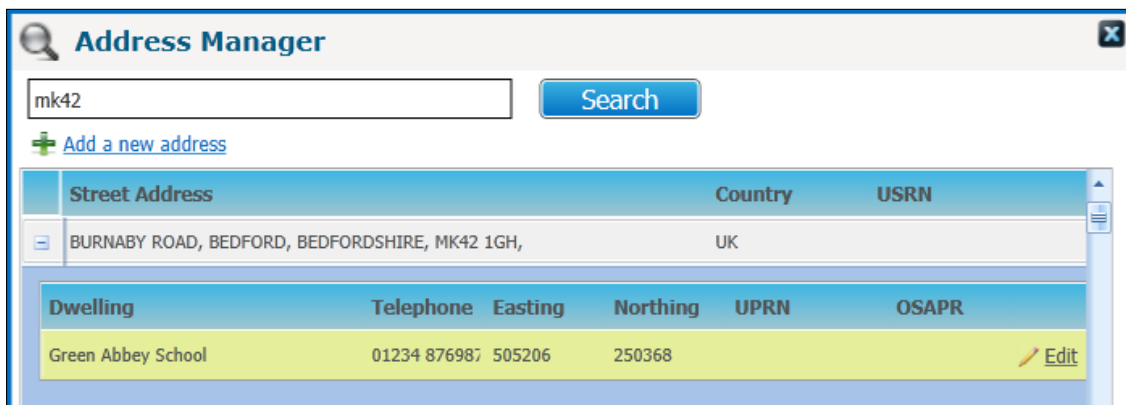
Address Manager

mk42

Search

Add a new address

| | Street Address | Country | USRN |
|---|---|---|---|
| − | BURNABY ROAD, BEDFORD, BEDFORDSHIRE, MK42 1GH, | UK | |

| Dwelling | Telephone | Easting | Northing | UPRN | OSAPR | |
|---|---|---|---|---|---|---|
| Green Abbey School | 01234 876987 | 505206 | 250368 | | | Edit |